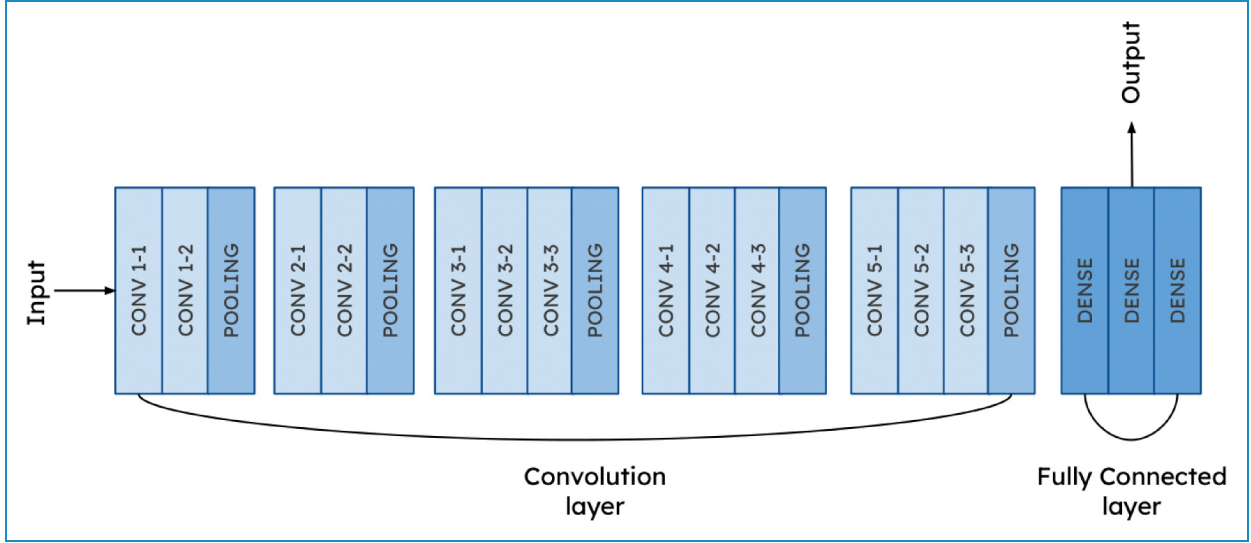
Output

Input

CONV 1-1
CONV 1-2
POOLING

CONV 2-1
CONV 2-2
POOLING

CONV 3-1
CONV 3-2
CONV 3-3
POOLING

CONV 4-1
CONV 4-2
CONV 4-3
POOLING

CONV 5-1
CONV 5-2
CONV 5-3
POOLING

DENSE
DENSE
DENSE

Convolution layer

Fully Connected layer